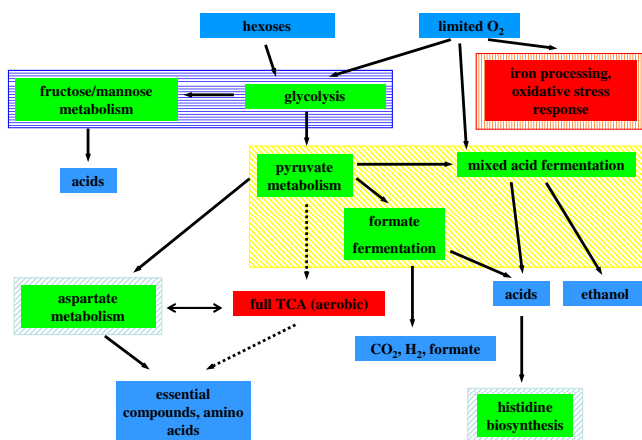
hexoses

limited $O_2$

fructose/mannose metabolism

glycolysis

iron processing, oxidative stress response

acids

pyruvate metabolism

mixed acid fermentation

formate fermentation

aspartate metabolism

full TCA (aerobic)

acids

ethanol

$CO_2$, $H_2$, formate

essential compounds, amino acids

histidine biosynthesis